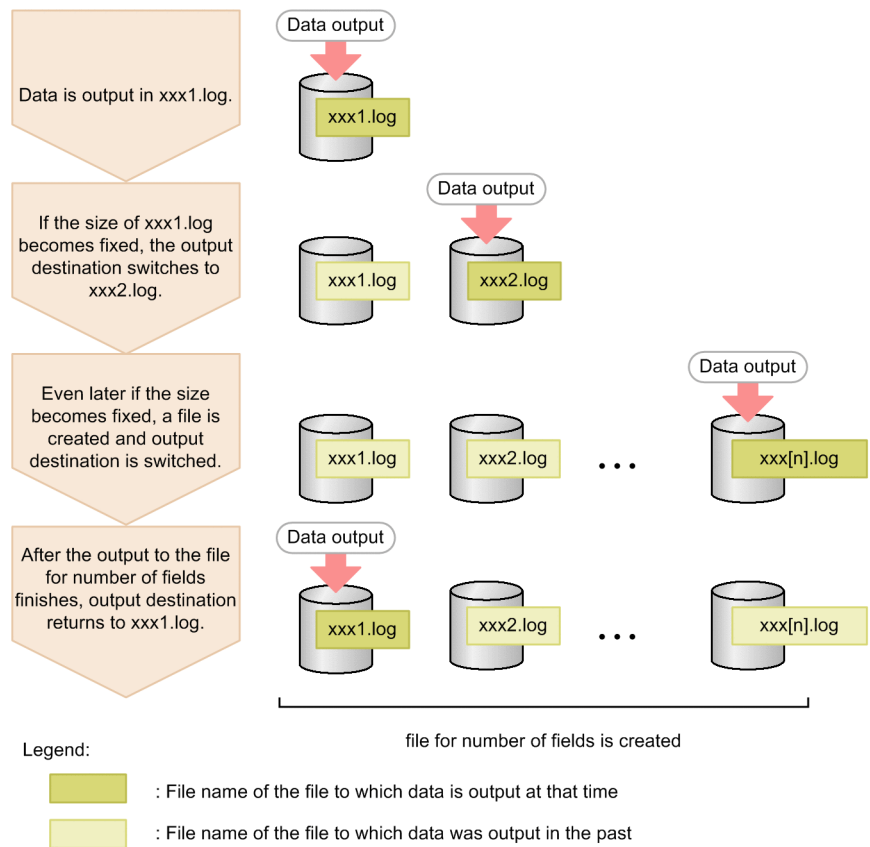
Data is output in xxx1.log.

Data output

xxx1.log

If the size of xxx1.log becomes fixed, the output destination switches to xxx2.log.

Data output

xxx1.log

xxx2.log

Even later if the size becomes fixed, a file is created and output destination is switched.

Data output

xxx1.log

xxx2.log

• • •

xxx[n].log

After the output to the file for number of fields finishes, output destination returns to xxx1.log.

Data output

xxx1.log

xxx2.log

• • •

xxx[n].log

file for number of fields is created

Legend:

: File name of the file to which data is output at that time

: File name of the file to which data was output in the past